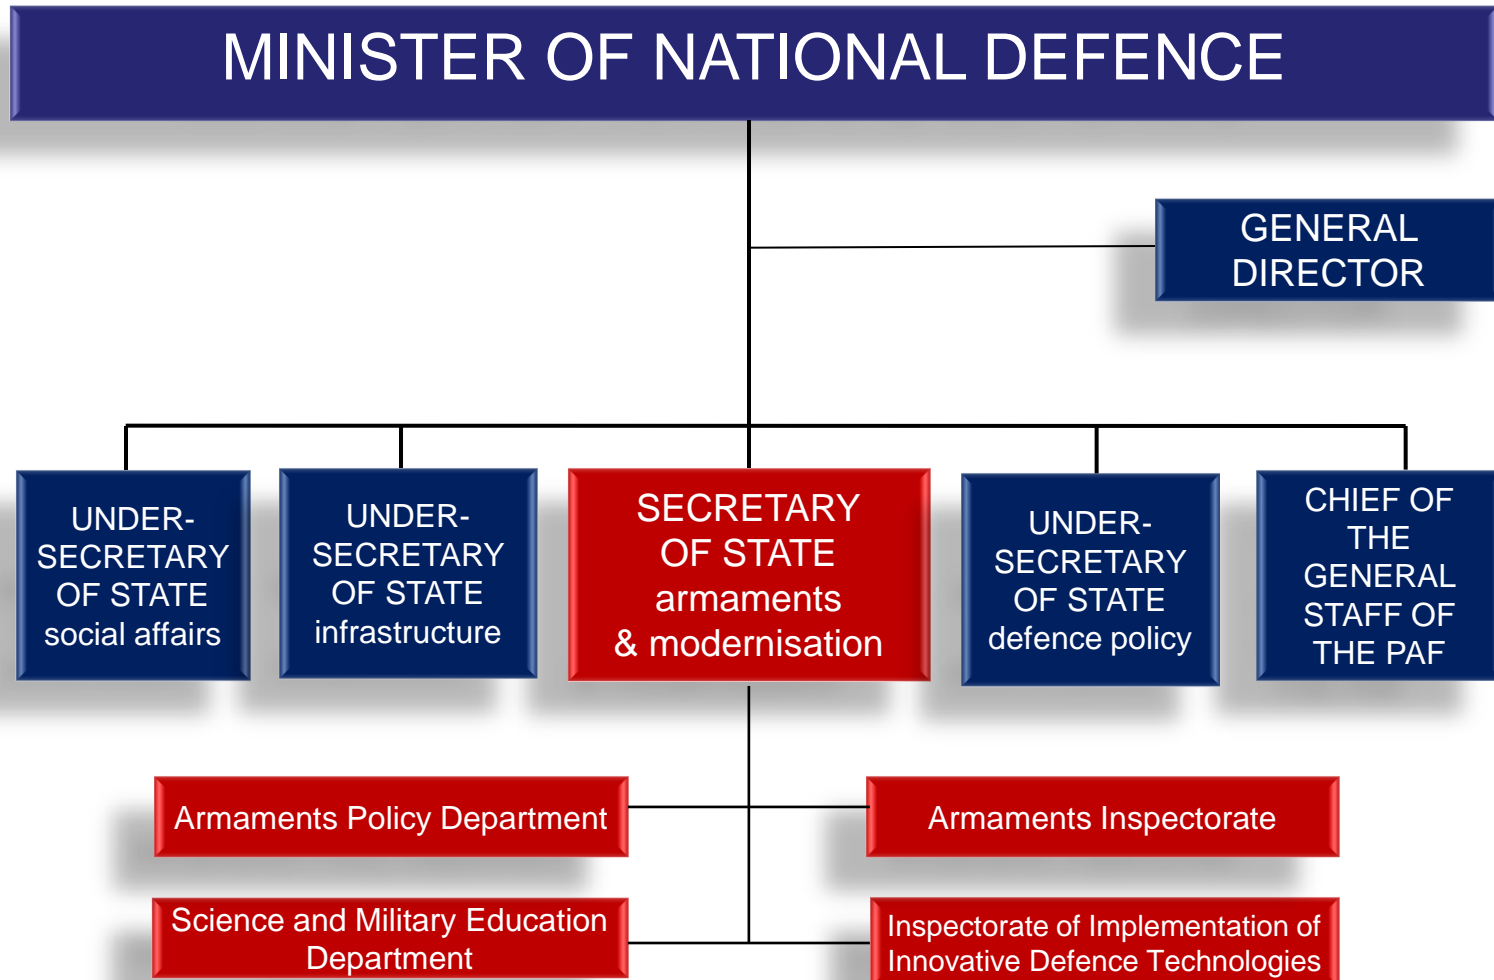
MINISTER OF NATIONAL DEFENCE

GENERAL DIRECTOR

UNDER-SECRETARY OF STATE social affairs

UNDER-SECRETARY OF STATE infrastructure

SECRETARY OF STATE armaments & modernisation

UNDER-SECRETARY OF STATE defence policy

CHIEF OF THE GENERAL STAFF OF THE PAF

Armaments Policy Department

Armaments Inspectorate

Science and Military Education Department

Inspectorate of Implementation of Innovative Defence Technologies